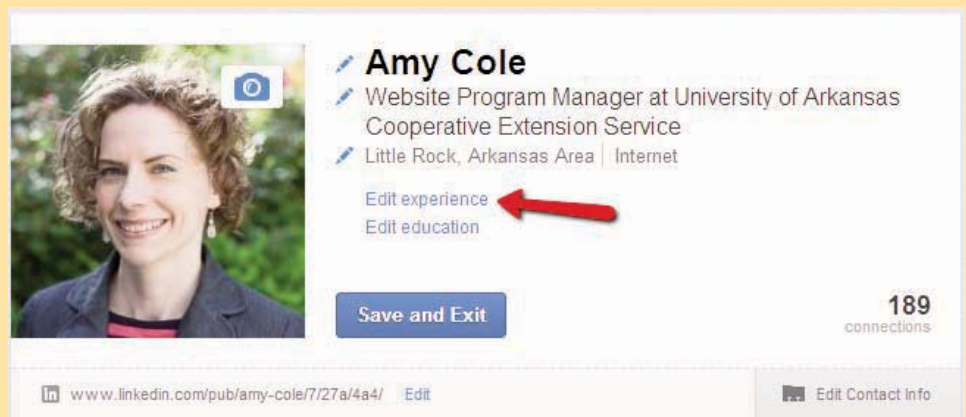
Amy Cole

Website Program Manager at University of Arkansas Cooperative Extension Service

Little Rock, Arkansas Area | Internet

Edit experience

Edit education

Save and Exit

189
connections

in www.linkedin.com/pub/amy-cole/7/27a/4a4/ Edit

Edit Contact Info